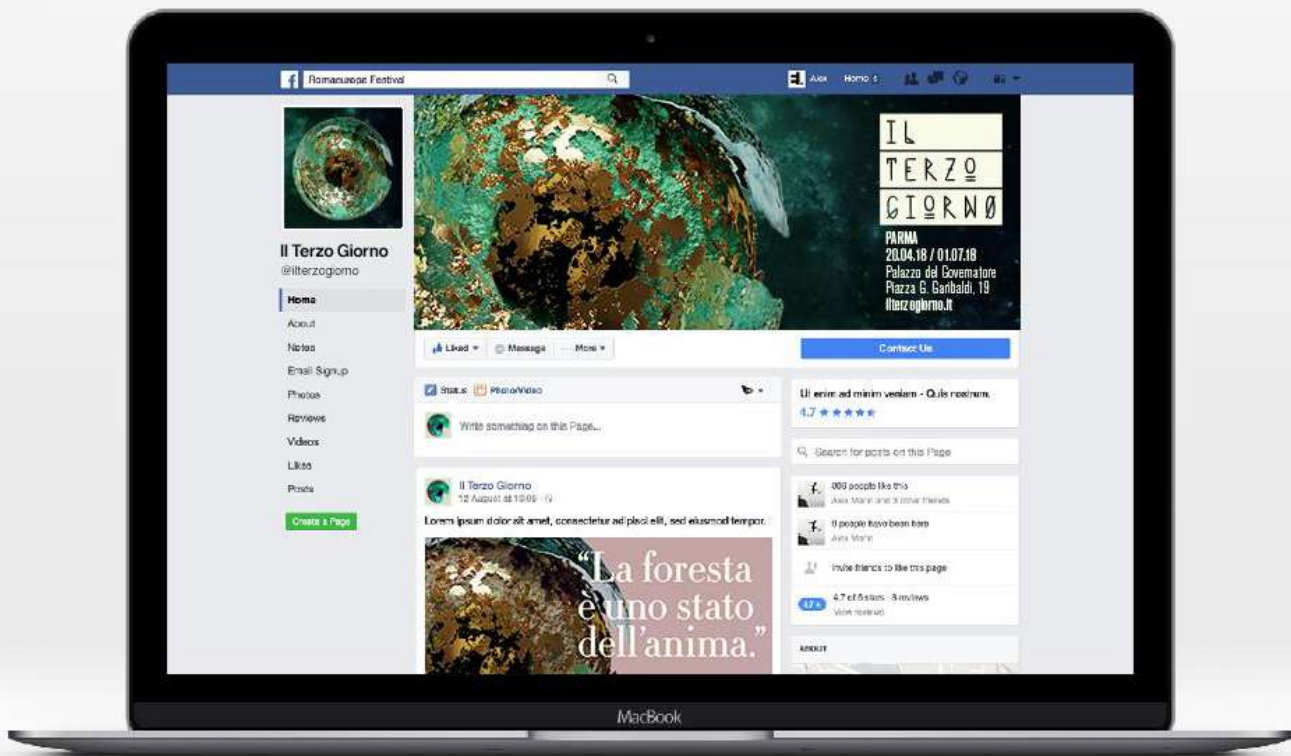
Romaeuropa Festival

Alex Home

IL
TERZO
GIORNO

PARMA
20.04.18 / 01.07.18
Palazzo del Governatore
Piazza G. Garibaldi, 19
ilterzogiorno.it

Il Terzo Giorno
@ilterzogiorno

Home
About
Notes
Email Signup
Photos
Reviews
Videos
Likes
Posts

Create a Page

Liked ▾
Message
More ▾

Contact Us

Status
Photo/Video

Write something on this Page...

Il Terzo Giorno
12 August at 10:00

Lorem ipsum dolor sit amet, consectetur adipisci elit, sed eiusmod tempor.

“La foresta è uno stato dell’anima.”

Ut enim ad minim veniam - Quis nostrum.
4.7 ★★★★★

Search for posts on this Page

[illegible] people like this
Alex Mann and 3 other friends

8 people have been here
Alex Mann

Invite friends to like this page

4.7 of 5 stars · 3 reviews
View reviews

ABOUT

MacBook